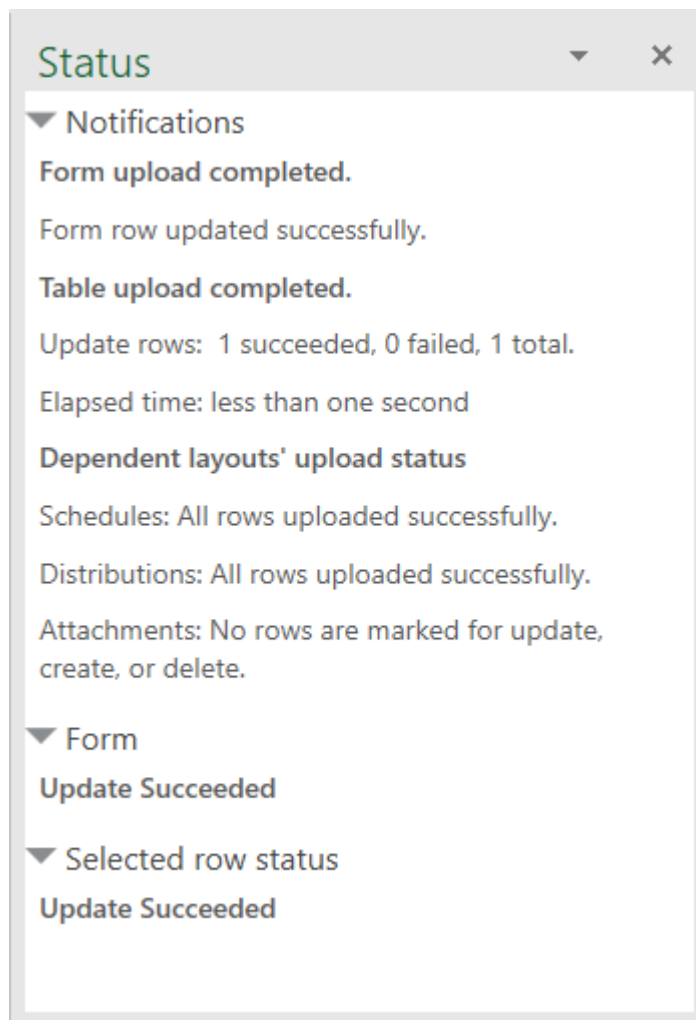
Status

Notifications

Form upload completed.

Form row updated successfully.

Table upload completed.

Update rows:  1 succeeded, 0 failed, 1 total.

Elapsed time: less than one second

Dependent layouts' upload status

Schedules: All rows uploaded successfully.

Distributions: All rows uploaded successfully.

Attachments: No rows are marked for update, create, or delete.

Form

Update Succeeded

Selected row status

Update Succeeded